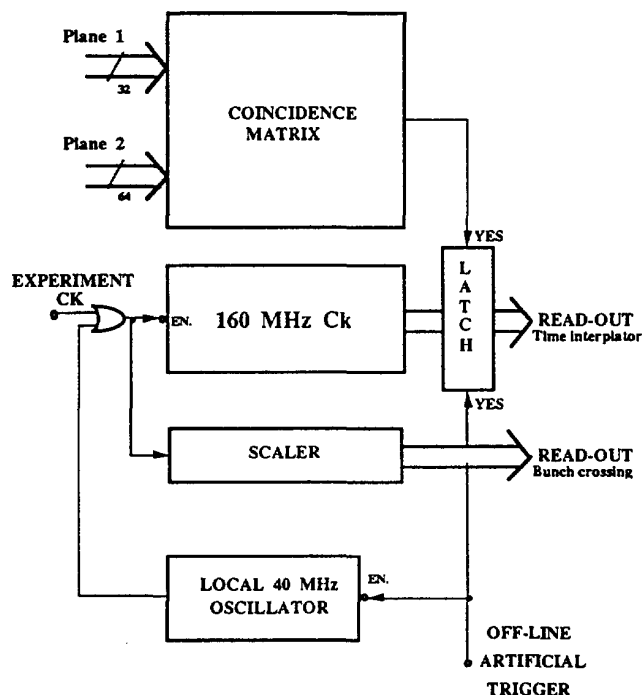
Plane 1
32
Plane 2
64
COINCIDENCE MATRIX
YES
EXPERIMENT CK
EN.
160 MHz Ck
L A T C H
READ-OUT
Time interplator
YES
SCALER
READ-OUT
Bunch crossing
LOCAL 40 MHz OSCILLATOR
EN.
OFF-LINE
ARTIFICIAL
TRIGGER